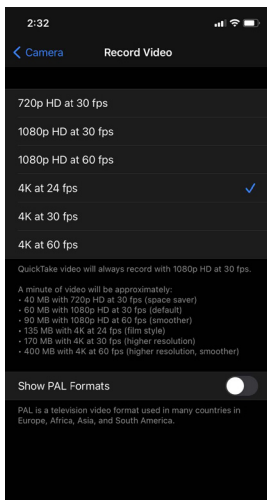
2:32

< Camera Record Video

720p HD at 30 fps

1080p HD at 30 fps

1080p HD at 60 fps

4K at 24 fps ✓

4K at 30 fps

4K at 60 fps

QuickTake video will always record with 1080p HD at 30 fps.

A minute of video will be approximately:
• 40 MB with 720p HD at 30 fps (space saver)
• 60 MB with 1080p HD at 30 fps (default)
• 90 MB with 1080p HD at 60 fps (smoother)
• 135 MB with 4K at 24 fps (film style)
• 170 MB with 4K at 30 fps (higher resolution)
• 400 MB with 4K at 60 fps (higher resolution, smoother)

Show PAL Formats

PAL is a television video format used in many countries in Europe, Africa, Asia, and South America.